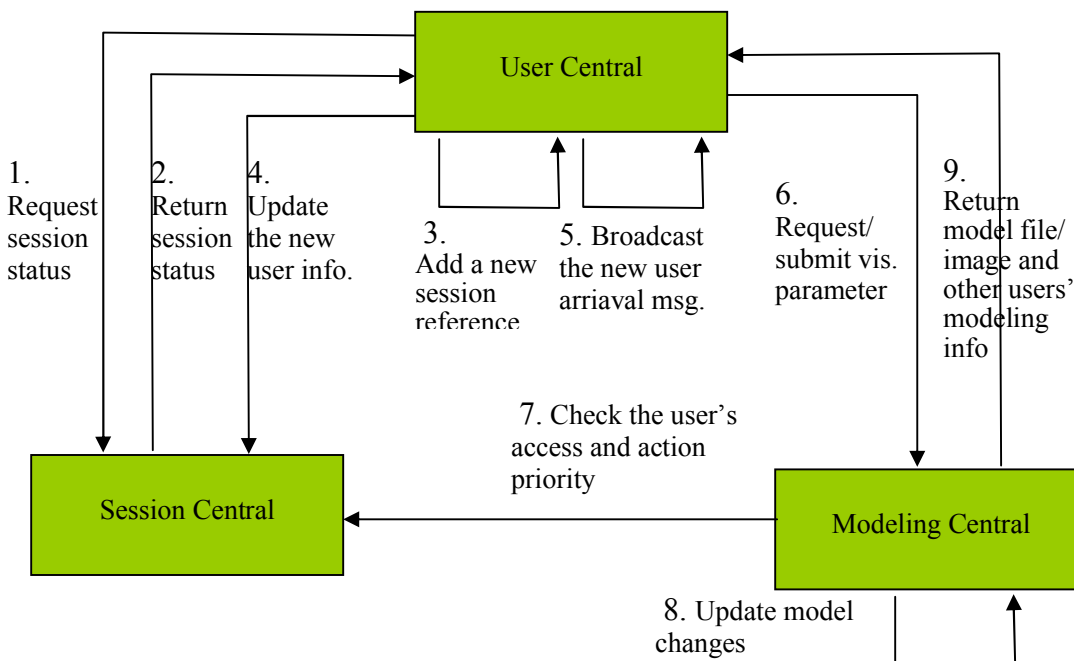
User Central

1. Request session status

2. Return session status

4. Update the new user info.

3. Add a new session reference

5. Broadcast the new user arriaval msg.

6. Request/ submit vis. parameter

9. Return model file/ image and other users' modeling info

7. Check the user's access and action priority

Session Central

Modeling Central

8. Update model changes